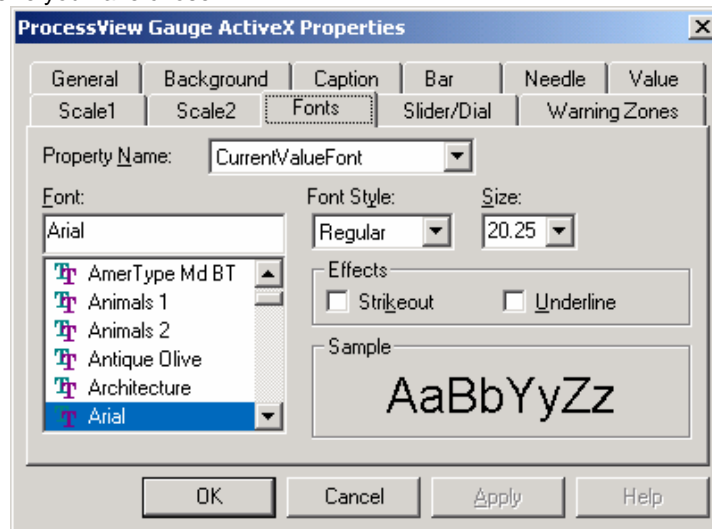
ProcessView Gauge ActiveX Properties

General | Background | Caption | Bar | Needle | Value
Scale1 | Scale2 | Fonts | Slider/Dial | Warning Zones

Property Name: CurrentValueFont

Font:
Arial
AmerType Md BT
Animals 1
Animals 2
Antique Olive
Architecture
Arial

Font Style:
Regular

Size:
20.25

Effects
Strikeout
Underline

Sample
AaBbYyZz

OK
Cancel
Apply
Help